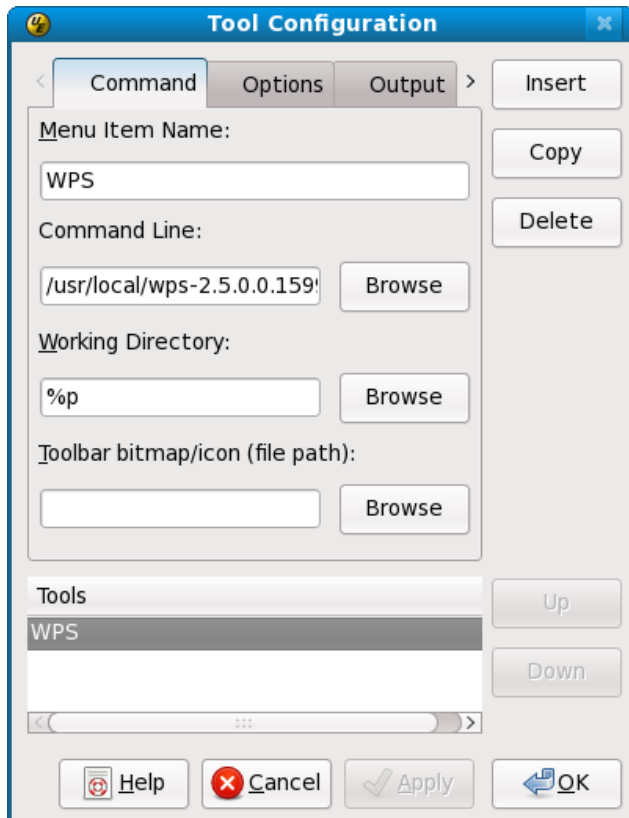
Tool Configuration

Command
Options
Output

Insert
Copy
Delete

Menu Item Name:
WPS

Command Line:
/usr/local/wps-2.5.0.0.159
Browse

Working Directory:
%p
Browse

Toolbar bitmap/icon (file path):
Browse

Tools
WPS

Up
Down

Help
Cancel
Apply
OK